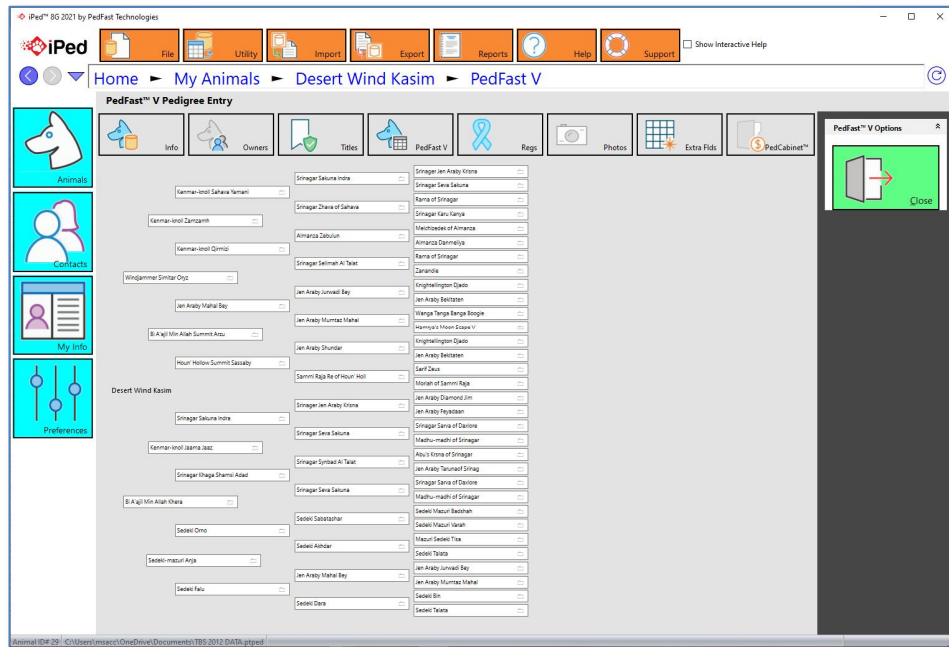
iPed™ 8G 2021 by PedFast Technologies

iPed

File
Utility
Import
Export
Reports
Help
Support
Show Interactive Help

Home ► My Animals ► Desert Wind Kasim ► PedFast V

PedFast™ V Pedigree Entry

Info
Owners
Titles
PedFast V
Regs
Photos
Extra Flds
PedCabinet™

PedFast™ V Options
Close

Animals
Contacts
My Info
Preferences

Desert Wind Kasim

Windjammer Simitar Oryz
Kenmar-knoll Zamzamh
Kenmar-knoll Sahara Yamani
Kenmar-knoll Qirmizi
Bi A'ajil Min Allah Summit Arzu
Jen Araby Mahal Bey
Houn' Hollow Summit Sassaby
Bi A'ajil Min Allah Khera
Kenmar-knoll Jaama Jaaz
Srinagar Sakuna Indra
Srinagar Khaga Shamsi Adad
Sedeki-mazuri Anja
Sedeki Omo
Sedeki Falu

Srinagar Sakuna Indra
Srinagar Zhara of Sahara
Almanza Zabulun
Srinagar Selimah Al Talat
Jen Araby Jurwadi Bey
Jen Araby Mumtaz Mahal
Jen Araby Shundar
Sammi Raja Re of Houn' Holl
Srinagar Jen Araby Krisna
Srinagar Seva Sakuna
Srinagar Synbad Al Talat
Srinagar Seva Sakuna
Sedeki Sabatsphar
Sedeki Akhdar
Jen Araby Mahal Bey
Sedeki Dara

Srinagar Jen Araby Krisna
Srinagar Seva Sakuna
Rama of Srinagar
Srinagar Karu Kanya
Melchizedek of Almanza
Almanza Danmeliya
Rama of Srinagar
Zanandie
Knightellington Djado
Jen Araby Bektaten
Wanga Tanga Banga Boogie
Hamiya's Moon Scape V
Knightellington Djado
Jen Araby Bektaten
Sarif Zeus
Moriah of Sammi Raja
Jen Araby Diamond Jim
Jen Araby Feyadaan
Srinagar Sarva of Daviore
Madhu-madhi of Srinagar
Abu's Krsna of Srinagar
Jen Araby Tarunaof Srinag
Srinagar Sarva of Daviore
Madhu-madhi of Srinagar
Sedeki Mazuri Badshah
Sedeki Mazuri Varah
Mazuri Sedeki Tisa
Sedeki Talata
Jen Araby Jurwadi Bey
Jen Araby Mumtaz Mahal
Sedeki Bin
Sedeki Talata

Animal ID# 29 C:\Users\msacc\OneDrive\Documents\TBS 2012 DATA.ptped